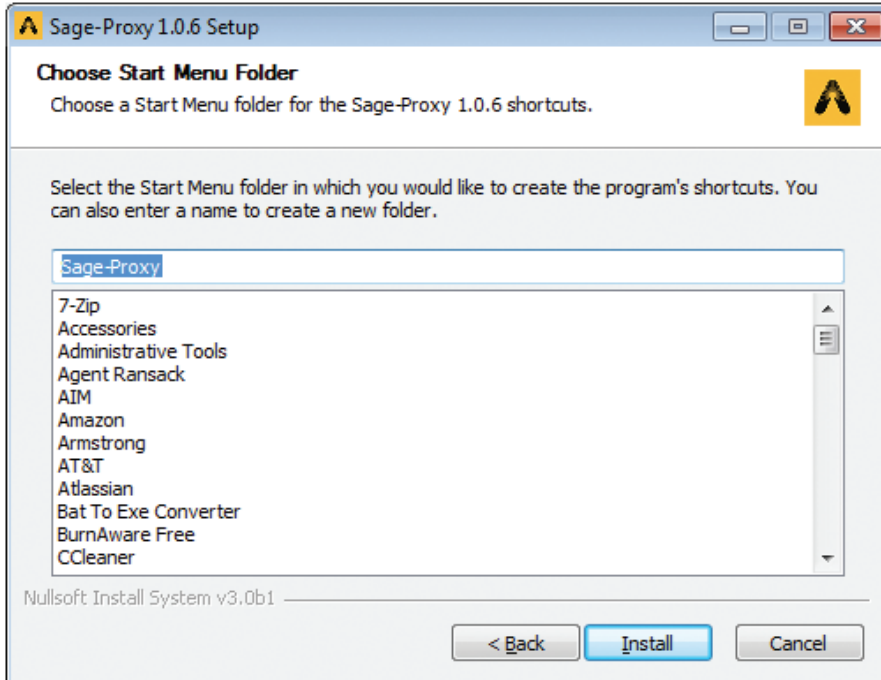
Sage-Proxy 1.0.6 Setup

Choose Start Menu Folder
Choose a Start Menu folder for the Sage-Proxy 1.0.6 shortcuts.

Select the Start Menu folder in which you would like to create the program's shortcuts. You can also enter a name to create a new folder.

Sage-Proxy

7-Zip
Accessories
Administrative Tools
Agent Ransack
AIM
Amazon
Armstrong
AT&T
Atlassian
Bat To Exe Converter
BurnAware Free
CCleaner

Nullsoft Install System v3.0b1

< Back
Install
Cancel